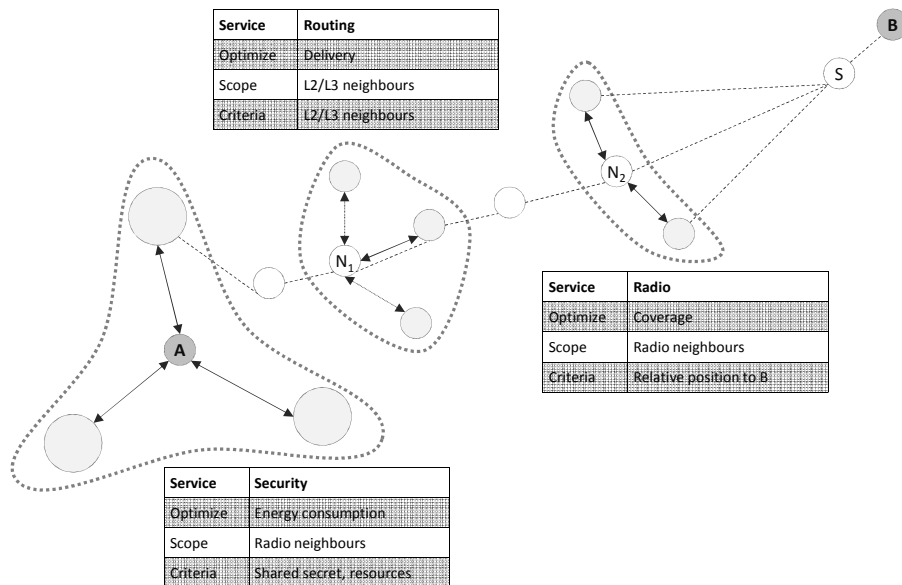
| Service | Routing |
|---|---|
| Optimize | Delivery |
| Scope | L2/L3 neighbours |
| Criteria | L2/L3 neighbours |

B

S

$N_2$

$N_1$

A

| Service | Radio |
|---|---|
| Optimize | Coverage |
| Scope | Radio neighbours |
| Criteria | Relative position to B |

| Service | Security |
|---|---|
| Optimize | Energy consumption |
| Scope | Radio neighbours |
| Criteria | Shared secret, resources |